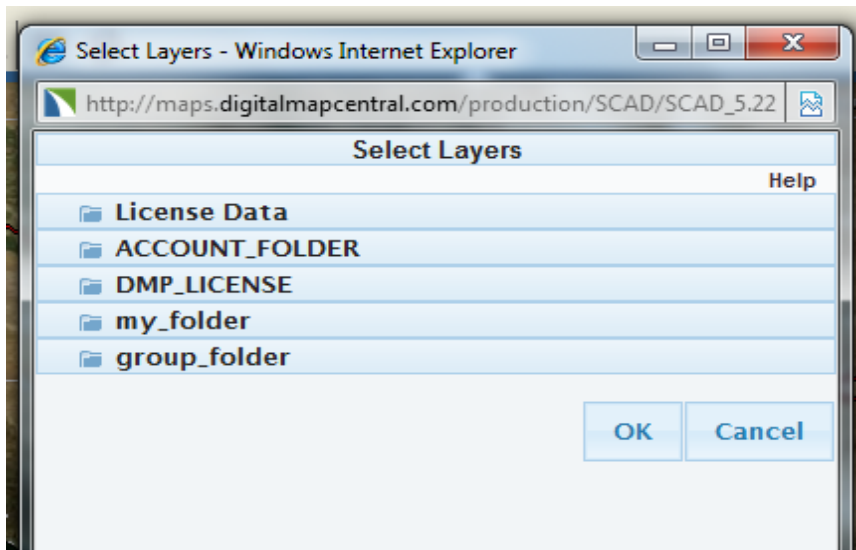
Select Layers - Windows Internet Explorer

http://maps.digitalmapcentral.com/production/SCAD/SCAD_5.22

Select Layers

Help

License Data

ACCOUNT_FOLDER

DMP_LICENSE

my_folder

group_folder

OK

Cancel